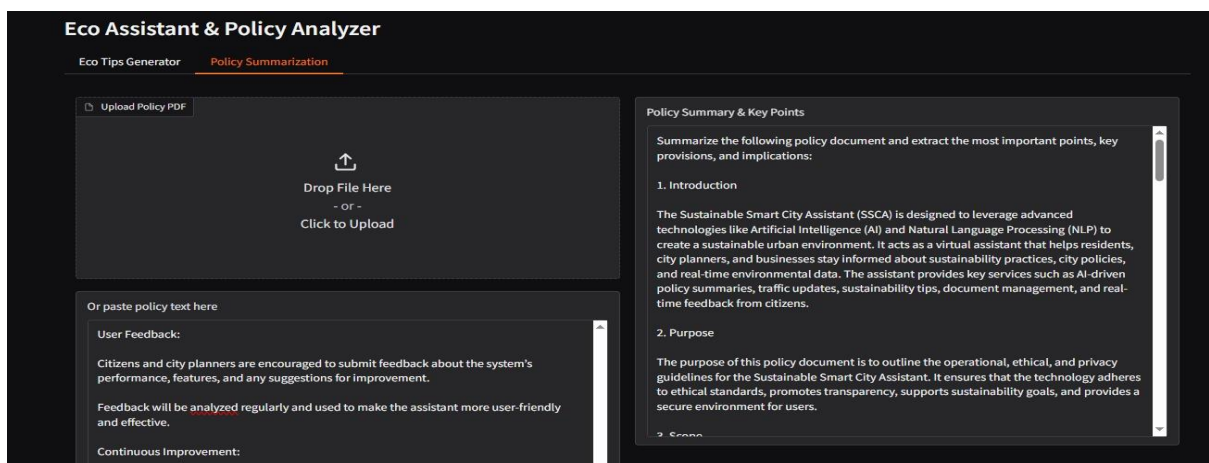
Eco Assistant & Policy Analyzer

Eco Tips Generator

Policy Summarization

Upload Policy PDF

Drop File Here
- or -
Click to Upload

Or paste policy text here

User Feedback:

Citizens and city planners are encouraged to submit feedback about the system's performance, features, and any suggestions for improvement.

Feedback will be analyzed regularly and used to make the assistant more user-friendly and effective.

Continuous Improvement:

Policy Summary & Key Points

Summarize the following policy document and extract the most important points, key provisions, and implications:

1. Introduction

The Sustainable Smart City Assistant (SSCA) is designed to leverage advanced technologies like Artificial Intelligence (AI) and Natural Language Processing (NLP) to create a sustainable urban environment. It acts as a virtual assistant that helps residents, city planners, and businesses stay informed about sustainability practices, city policies, and real-time environmental data. The assistant provides key services such as AI-driven policy summaries, traffic updates, sustainability tips, document management, and real-time feedback from citizens.

2. Purpose

The purpose of this policy document is to outline the operational, ethical, and privacy guidelines for the Sustainable Smart City Assistant. It ensures that the technology adheres to ethical standards, promotes transparency, supports sustainability goals, and provides a secure environment for users.

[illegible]